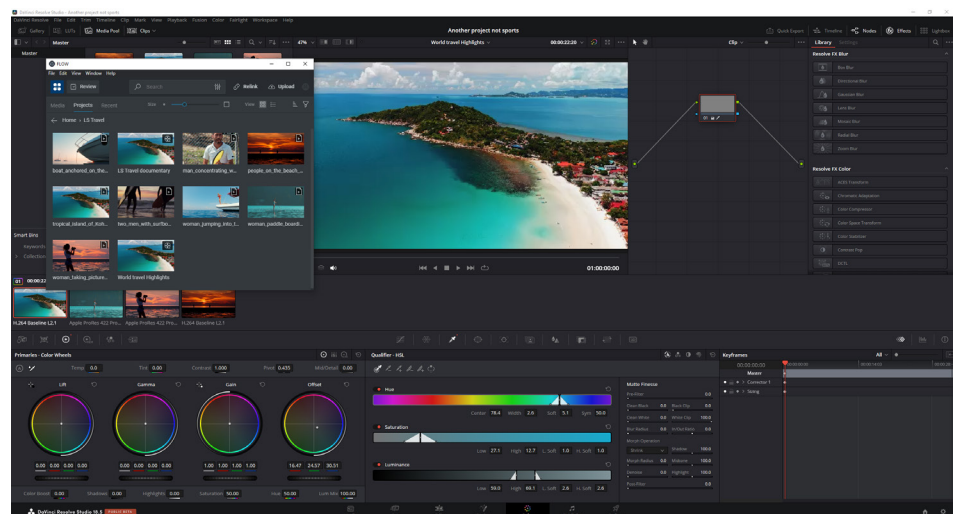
DaVinci Resolve Studio - Another project not sports
DaVinci Resolve File Edit Trim Timeline Clip Mark View Playback Fusion Color Fairlight Workspace Help

Gallery LUTs Media Pool Clips

Another project not sports

Quick Export Timeline Nodes Effects Lightbox

Master

47%

World travel Highlights

00:00:22:20

Clip

Library Settings

FLOW
File Edit View Window Help

Review Search Relink Upload

Media Projects Recent Size View

Home > LS Travel

boat_anchored_on_the...
LS Travel documentary
man_concentrating_w...
people_on_the_beach_...
tropical_island_of_Koh...
two_men_with_surfbo...
woman_jumping_into_t...
woman_paddle_boardi...
woman_taking_picture...
World travel Highlights

Smart Bins
Keywords
Collections

01 00:00:22

H.264 Baseline L2.1 Apple ProRes 422 Pro... Apple ProRes 422 Pro... H.264 Baseline L2.1

01:00:00:00

Resolve FX Blur
Box Blur
Directional Blur
Gaussian Blur
Lens Blur
Mosaic Blur
Radial Blur
Zoom Blur

Resolve FX Color
ACES Transform
Chromatic Adaptation
Color Compressor
Color Space Transform
Color Stabilizer
Contrast Pop
DCTL

Primaries - Color Wheels

Temp 0.0 Tint 0.00 Contrast 1.000 Pivot 0.435 Mid/Detail 0.00

Lift Gamma Gain Offset

0.00 0.00 0.00 0.00
0.00 0.00 0.00 0.00
1.00 1.00 1.00 1.00
16.47 24.57 30.51

Color Boost 0.00 Shadows 0.00 Highlights 0.00 Saturation 50.00 Hue 50.00 Lum Mix 100.00

Qualifier - HSL

Hue
Center 78.4 Width 2.6 Soft 5.1 Sym 50.0

Saturation
Low 27.1 High 12.7 L. Soft 1.0 H. Soft 1.0

Luminance
Low 59.0 High 86.1 L. Soft 2.6 H. Soft 2.6

Matte Finesse
Pre-Filter 0.0
Clean Black 0.0 Black Clip 0.0
Clean White 0.0 White Clip 100.0
Blur Radius 0.0 In/Out Ratio 0.0
Morph Operation
Shrink Radius 100.0
Morph Radius 0.0 Midtone 100.0
Denoise 0.0 Highlight 100.0
Post-Filter 0.0

Keyframes
All
00:00:00:00
Master
Corrector 1
Sizing

DaVinci Resolve Studio 18.5 PUBLIC BETA